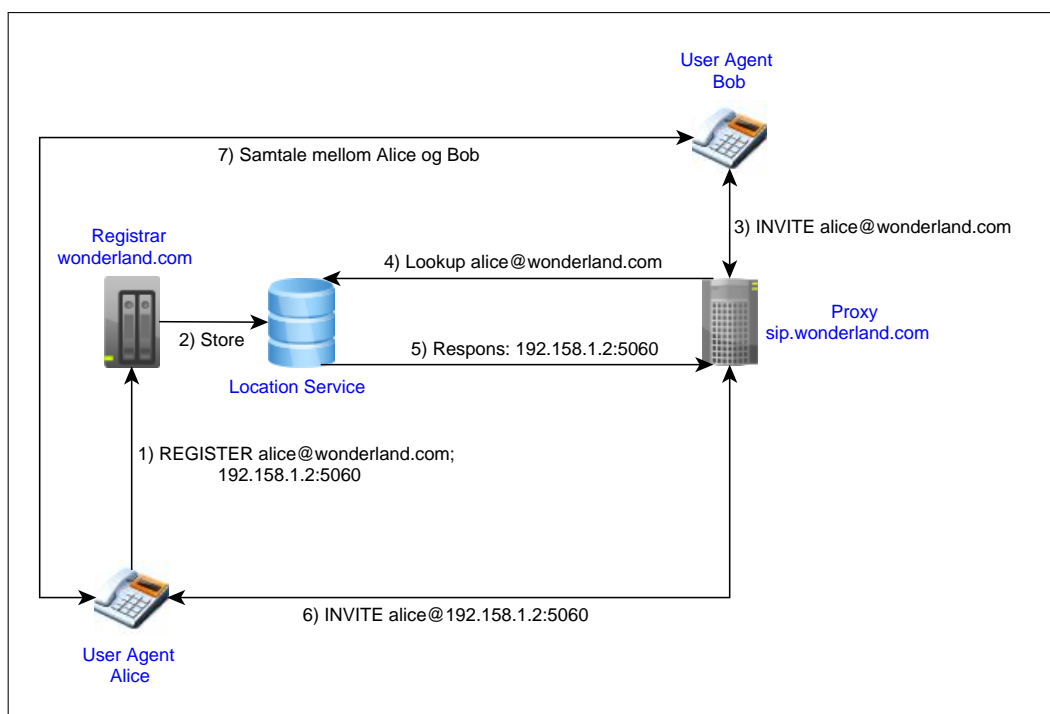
User Agent
Bob

7) Samtale mellom Alice og Bob

3) INVITE alice@wonderland.com

Registrar
wonderland.com

4) Lookup alice@wonderland.com

Proxy
sip.wonderland.com

2) Store

5) Respons: 192.158.1.2:5060

Location Service

1) REGISTER alice@wonderland.com;
192.158.1.2:5060

6) INVITE alice@192.158.1.2:5060

User Agent
Alice